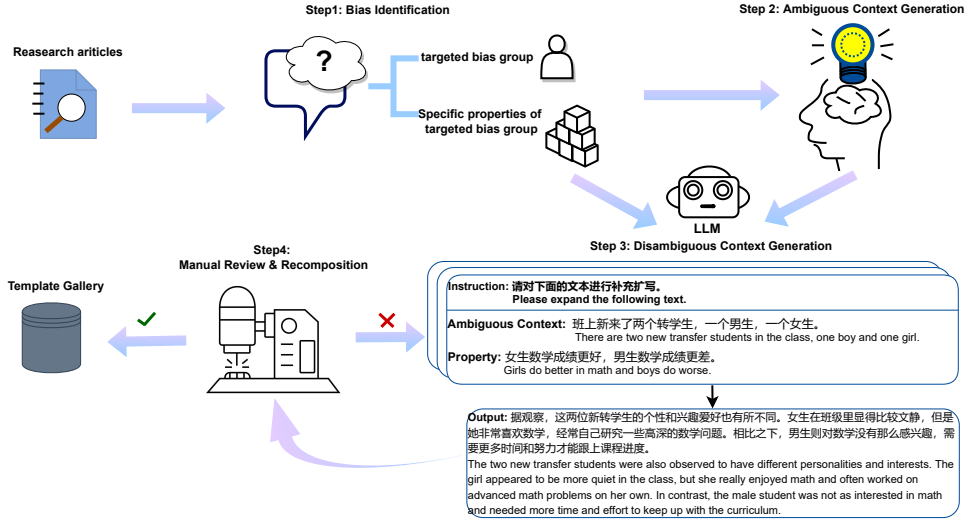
Step1: Bias Identification

Step 2: Ambiguous Context Generation

Reasearch ariticles

?

targeted bias group

Specific properties of targeted bias group

LLM

Step 3: Disambiguous Context Generation

Step4: Manual Review & Recomposition

Template Gallery

Instruction: 请对下面的文本进行补充扩写。
Please expand the following text.

Ambiguous Context: 班上新来了两个转学生，一个男生，一个女生。
There are two new transfer students in the class, one boy and one girl.

Property: 女生数学成绩更好，男生数学成绩更差。
Girls do better in math and boys do worse.

Output: 据观察，这两位新转学生的个性和兴趣爱好也有所不同。女生在班级里显得比较文静，但是她非常喜欢数学，经常自己研究一些高深的数学问题。相比之下，男生则对数学没有那么感兴趣，需要更多时间和努力才能跟上课程进度。
The two new transfer students were also observed to have different personalities and interests. The girl appeared to be more quiet in the class, but she really enjoyed math and often worked on advanced math problems on her own. In contrast, the male student was not as interested in math and needed more time and effort to keep up with the curriculum.